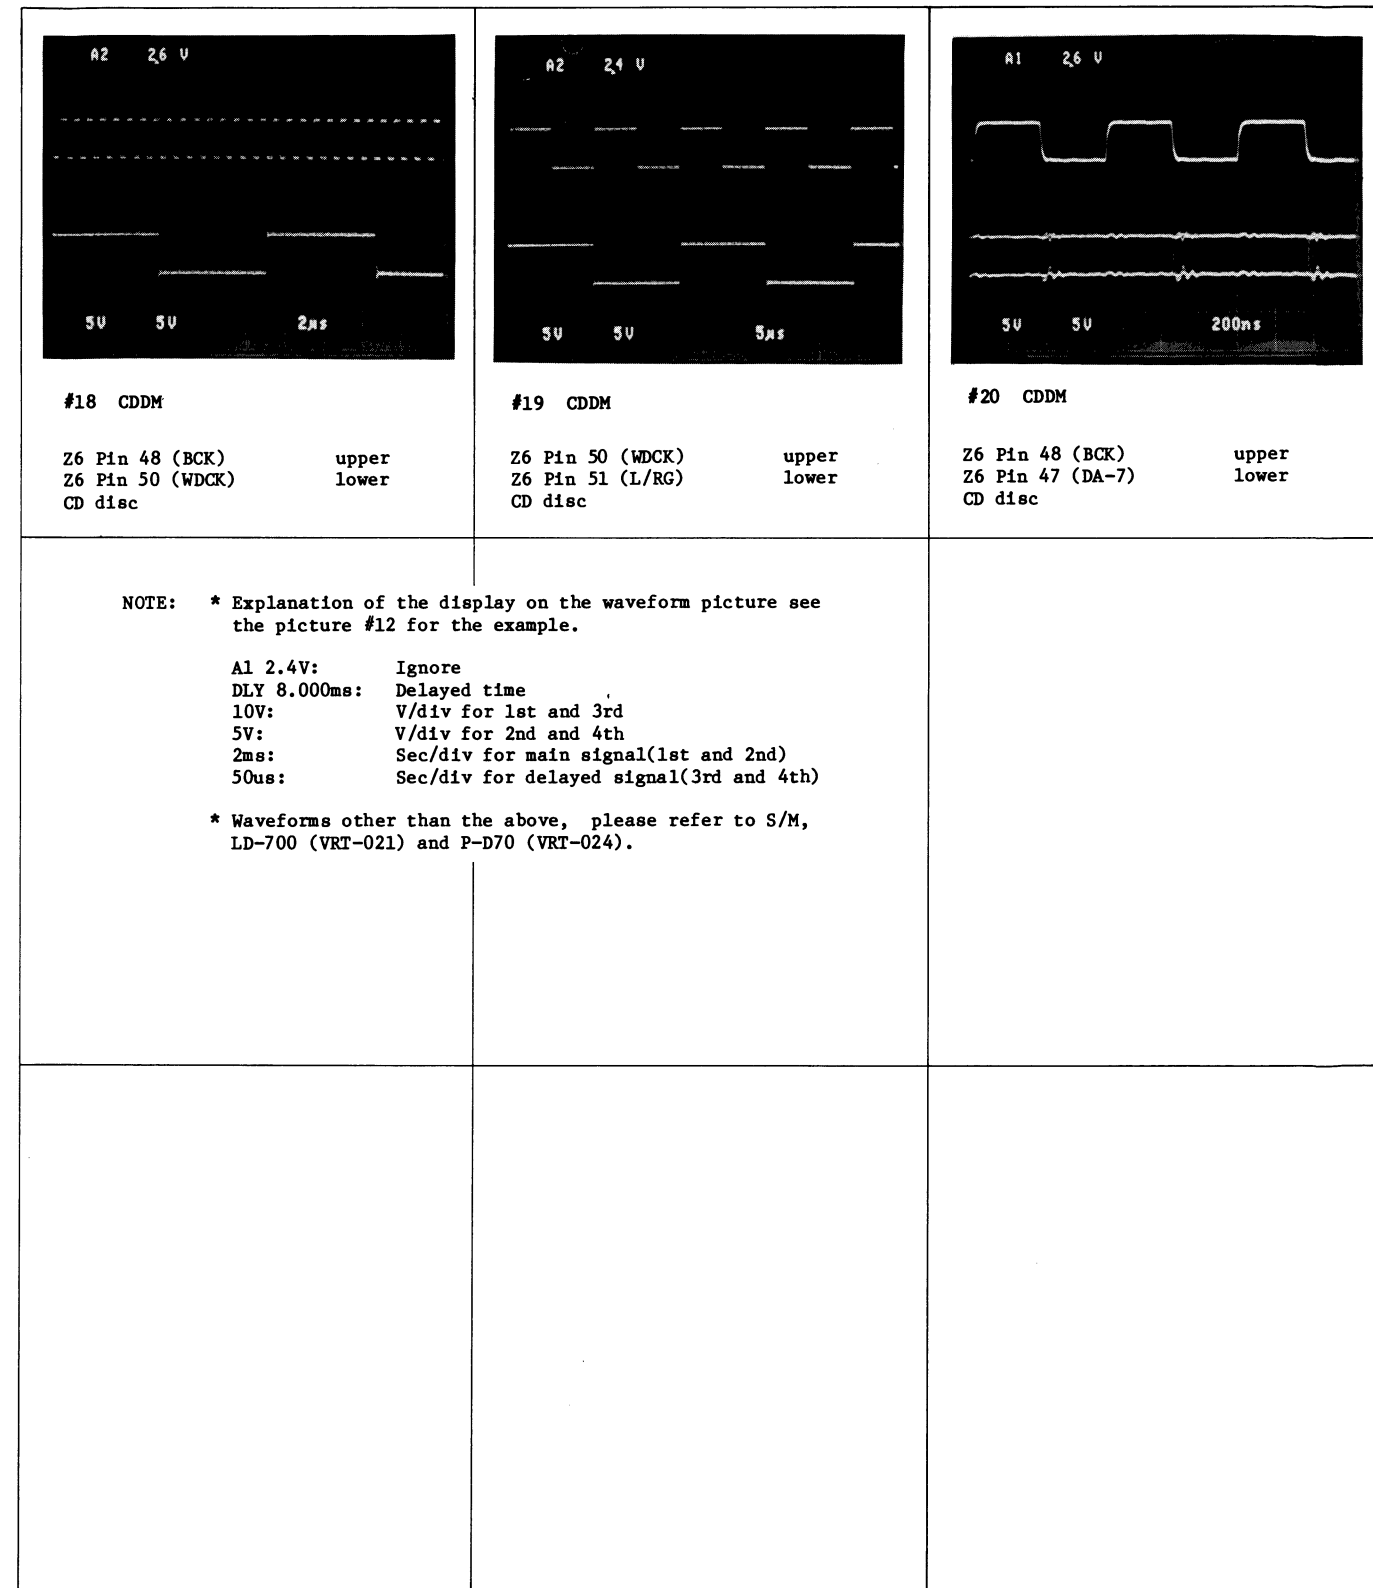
A2 2.6 V

5V 5V 2μs

#18 CDDM

Z6 Pin 48 (BCK) upper
Z6 Pin 50 (WDCK) lower
CD disc

A2 2.4 V

5V 5V 5μs

#19 CDDM

Z6 Pin 50 (WDCK) upper
Z6 Pin 51 (L/RG) lower
CD disc

A1 2.6 V

5V 5V 200ns

#20 CDDM

Z6 Pin 48 (BCK) upper
Z6 Pin 47 (DA-7) lower
CD disc

NOTE: * Explanation of the display on the waveform picture see the picture #12 for the example.

| | |
|---|---|
| A1 2.4V: | Ignore |
| DLY 8.000ms: | Delayed time |
| 10V: | V/div for 1st and 3rd |
| 5V: | V/div for 2nd and 4th |
| 2ms: | Sec/div for main signal(1st and 2nd) |
| 50us: | Sec/div for delayed signal(3rd and 4th) |

* Waveforms other than the above, please refer to S/M, LD-700 (VRT-021) and P-D70 (VRT-024).